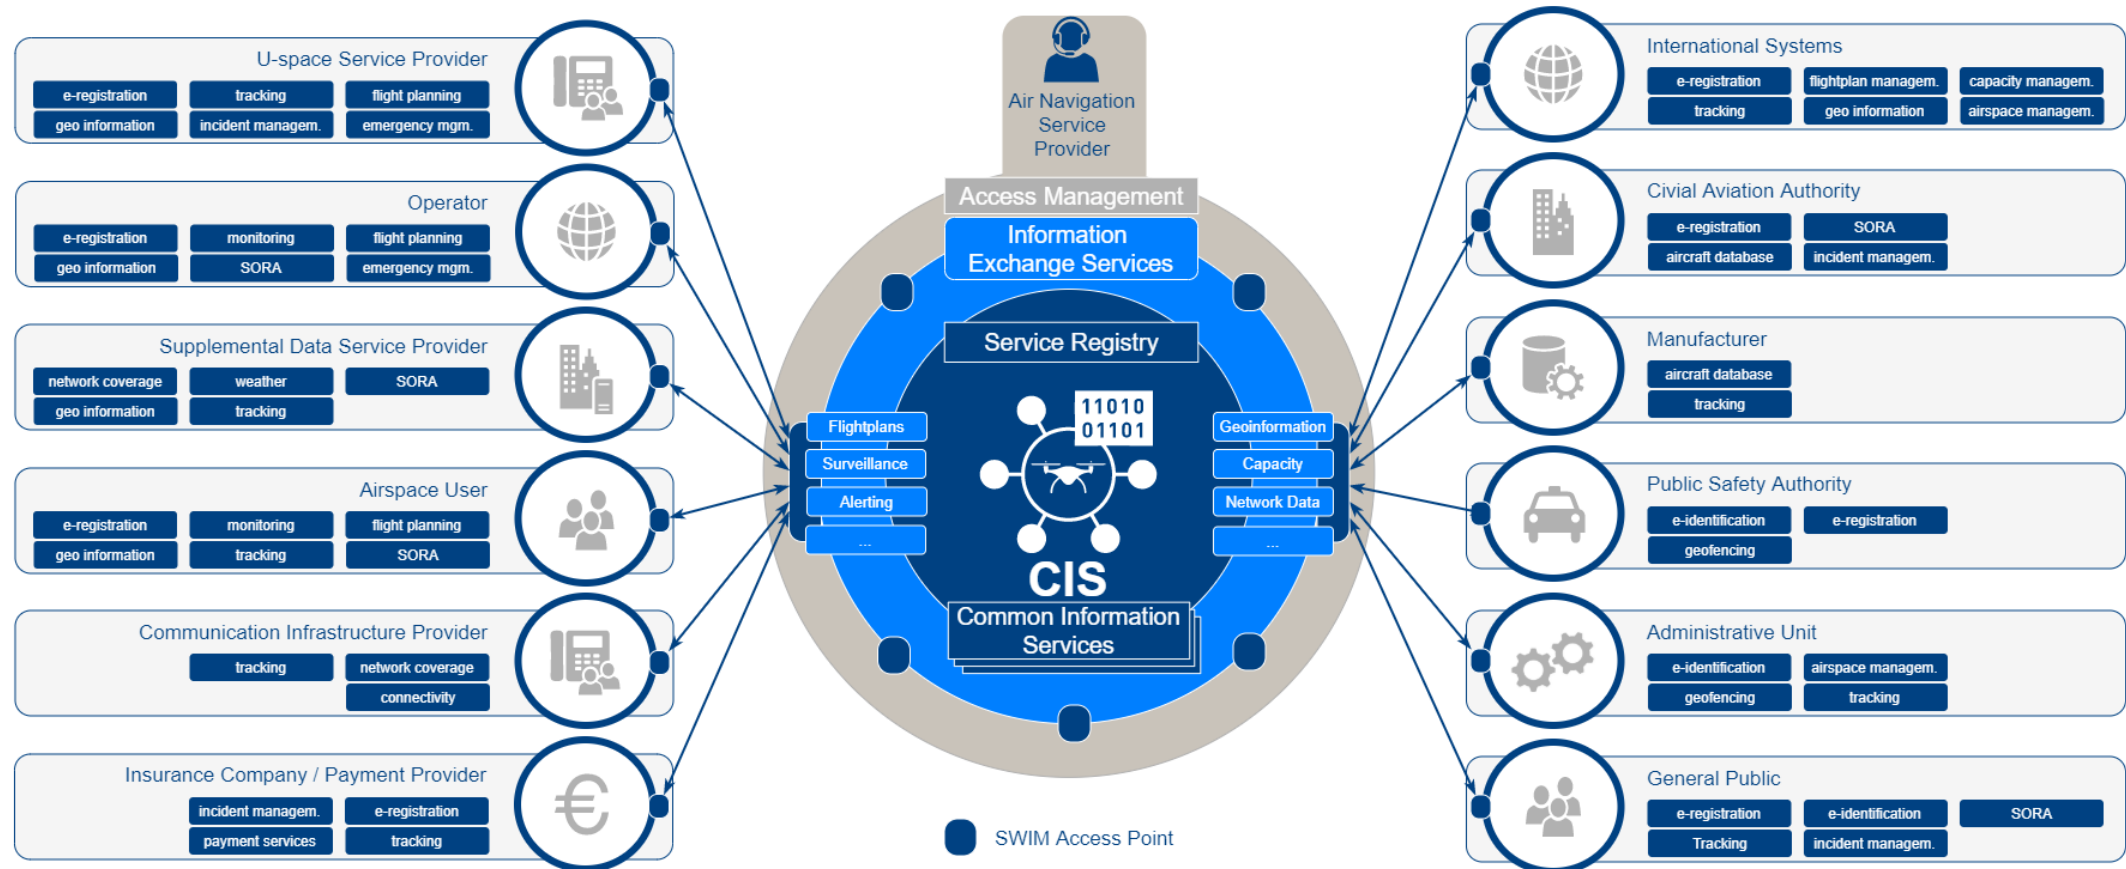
U-space Service Provider
e-registration
tracking
flight planning
geo information
incident managem.
emergency mgm.

Operator
e-registration
monitoring
flight planning
geo information
SORA
emergency mgm.

Supplemental Data Service Provider
network coverage
weather
SORA
geo information
tracking

Airspace User
e-registration
monitoring
flight planning
geo information
tracking
SORA

Communication Infrastructure Provider
tracking
network coverage
connectivity

Insurance Company / Payment Provider
incident managem.
e-registration
payment services
tracking

Air Navigation Service Provider

Access Management
Information Exchange Services
Service Registry
Flightplans
Surveillance
Alerting
...
Geoinformation
Capacity
Network Data
...
11010
01101
CIS
Common Information Services

SWIM Access Point

International Systems
e-registration
flightplan managem.
capacity managem.
tracking
geo information
airspace managem.

Civial Aviation Authority
e-registration
SORA
aircraft database
incident managem.

Manufacturer
aircraft database
tracking

Public Safety Authority
e-identification
e-registration
geofencing

Administrative Unit
e-identification
airspace managem.
geofencing
tracking

General Public
e-registration
e-identification
SORA
Tracking
incident managem.